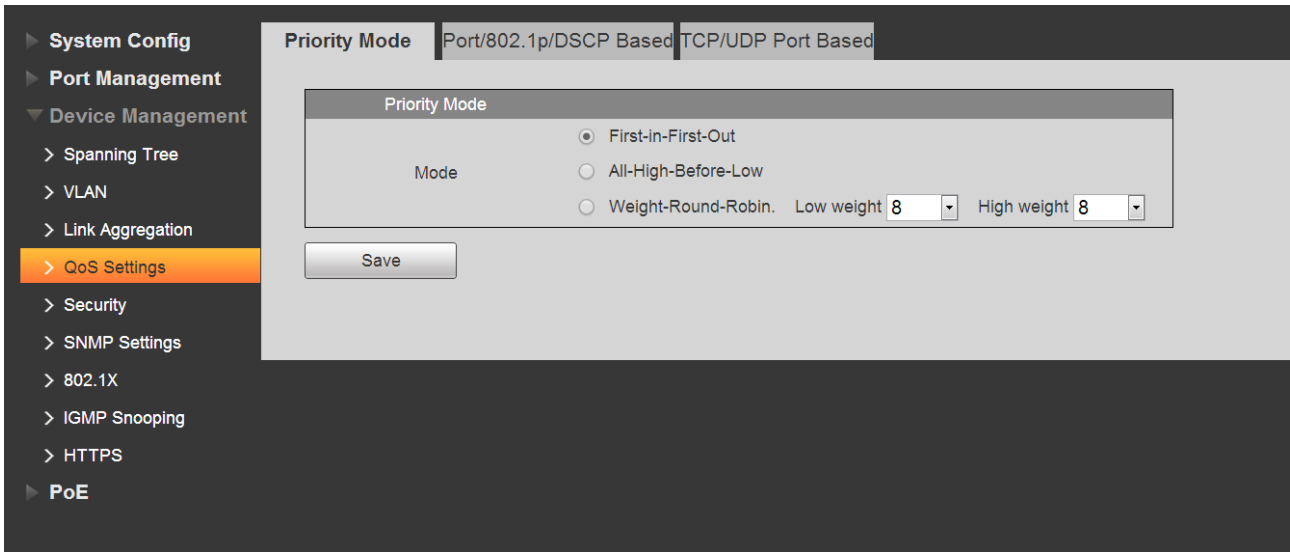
System Config
Port Management
Device Management
> Spanning Tree
> VLAN
> Link Aggregation
> QoS Settings
> Security
> SNMP Settings
> 802.1X
> IGMP Snooping
> HTTPS
PoE

Priority Mode | Port/802.1p/DSCP Based | TCP/UDP Port Based

Priority Mode

Mode

First-in-First-Out
All-High-Before-Low
Weight-Round-Robin. Low weight 8 High weight 8

Save